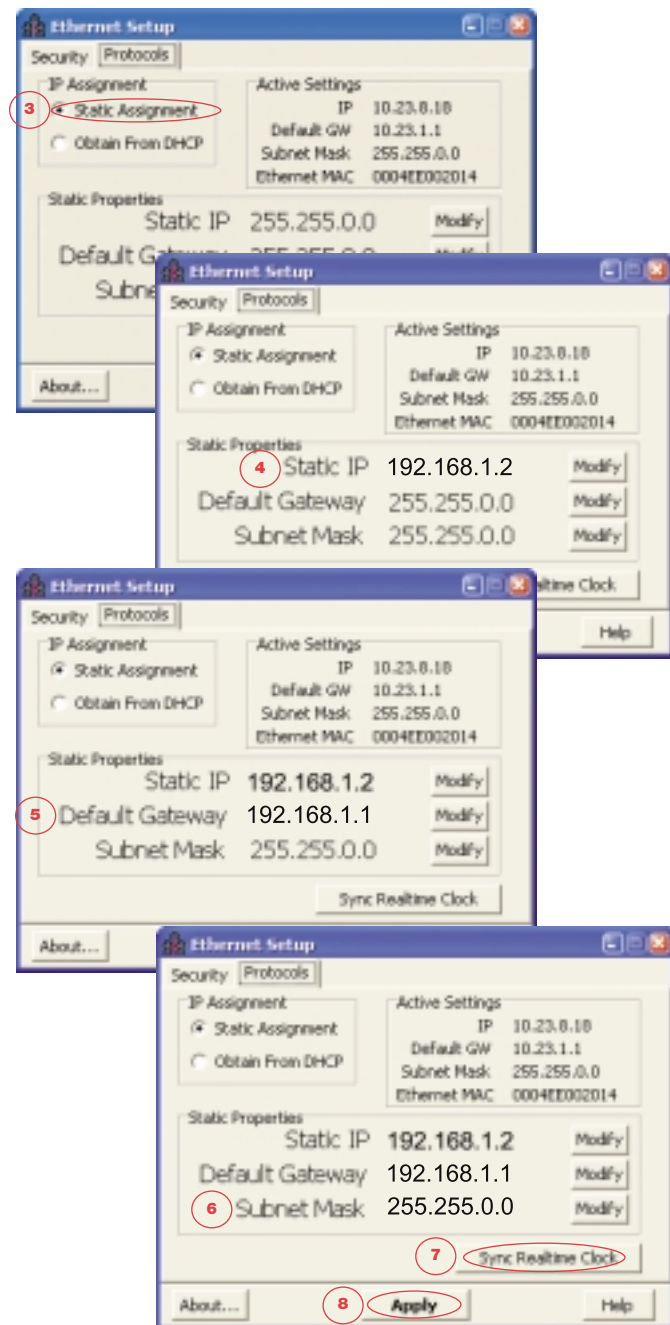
Ethernet Setup
Security Protocols
IP Assignment
3 Static Assignment
Obtain From DHCP
Active Settings
IP 10.23.8.18
Default GW 10.23.1.1
Subnet Mask 255.255.0.0
Ethernet MAC 0004EE002014
Static Properties
Static IP 255.255.0.0 Modify
Default Gateway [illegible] Modify
Subne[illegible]
About...

Ethernet Setup
Security Protocols
IP Assignment
Static Assignment
Obtain From DHCP
Active Settings
IP 10.23.8.18
Default GW 10.23.1.1
Subnet Mask 255.255.0.0
Ethernet MAC 0004EE002014
Static Properties
4 Static IP 192.168.1.2 Modify
Default Gateway 255.255.0.0 Modify
Subnet Mask 255.255.0.0 Modify
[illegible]altime Clock
Help

Ethernet Setup
Security Protocols
IP Assignment
Static Assignment
Obtain From DHCP
Active Settings
IP 10.23.8.18
Default GW 10.23.1.1
Subnet Mask 255.255.0.0
Ethernet MAC 0004EE002014
Static Properties
Static IP 192.168.1.2 Modify
5 Default Gateway 192.168.1.1 Modify
Subnet Mask 255.255.0.0 Modify
Sync Realtime Clock
About...

Ethernet Setup
Security Protocols
IP Assignment
Static Assignment
Obtain From DHCP
Active Settings
IP 10.23.8.18
Default GW 10.23.1.1
Subnet Mask 255.255.0.0
Ethernet MAC 0004EE002014
Static Properties
Static IP 192.168.1.2 Modify
Default Gateway 192.168.1.1 Modify
6 Subnet Mask 255.255.0.0 Modify
7 Sync Realtime Clock
About... 8 Apply Help